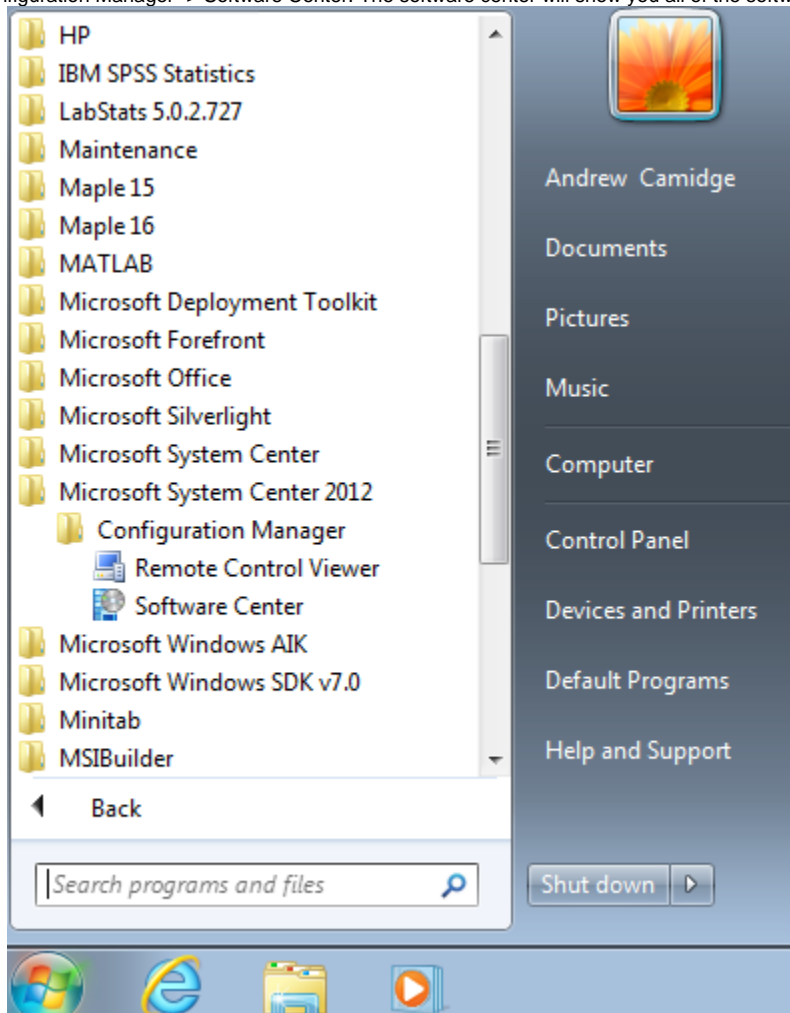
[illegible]figuration Manager -> Software Center. The software center will show you all of the softw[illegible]

HP
IBM SPSS Statistics
LabStats 5.0.2.727
Maintenance
Maple 15
Maple 16
MATLAB
Microsoft Deployment Toolkit
Microsoft Forefront
Microsoft Office
Microsoft Silverlight
Microsoft System Center
Microsoft System Center 2012
Configuration Manager
Remote Control Viewer
Software Center
Microsoft Windows AIK
Microsoft Windows SDK v7.0
Minitab
MSIBuilder
Back
Search programs and files

Andrew Camidge
Documents
Pictures
Music
Computer
Control Panel
Devices and Printers
Default Programs
Help and Support
Shut down